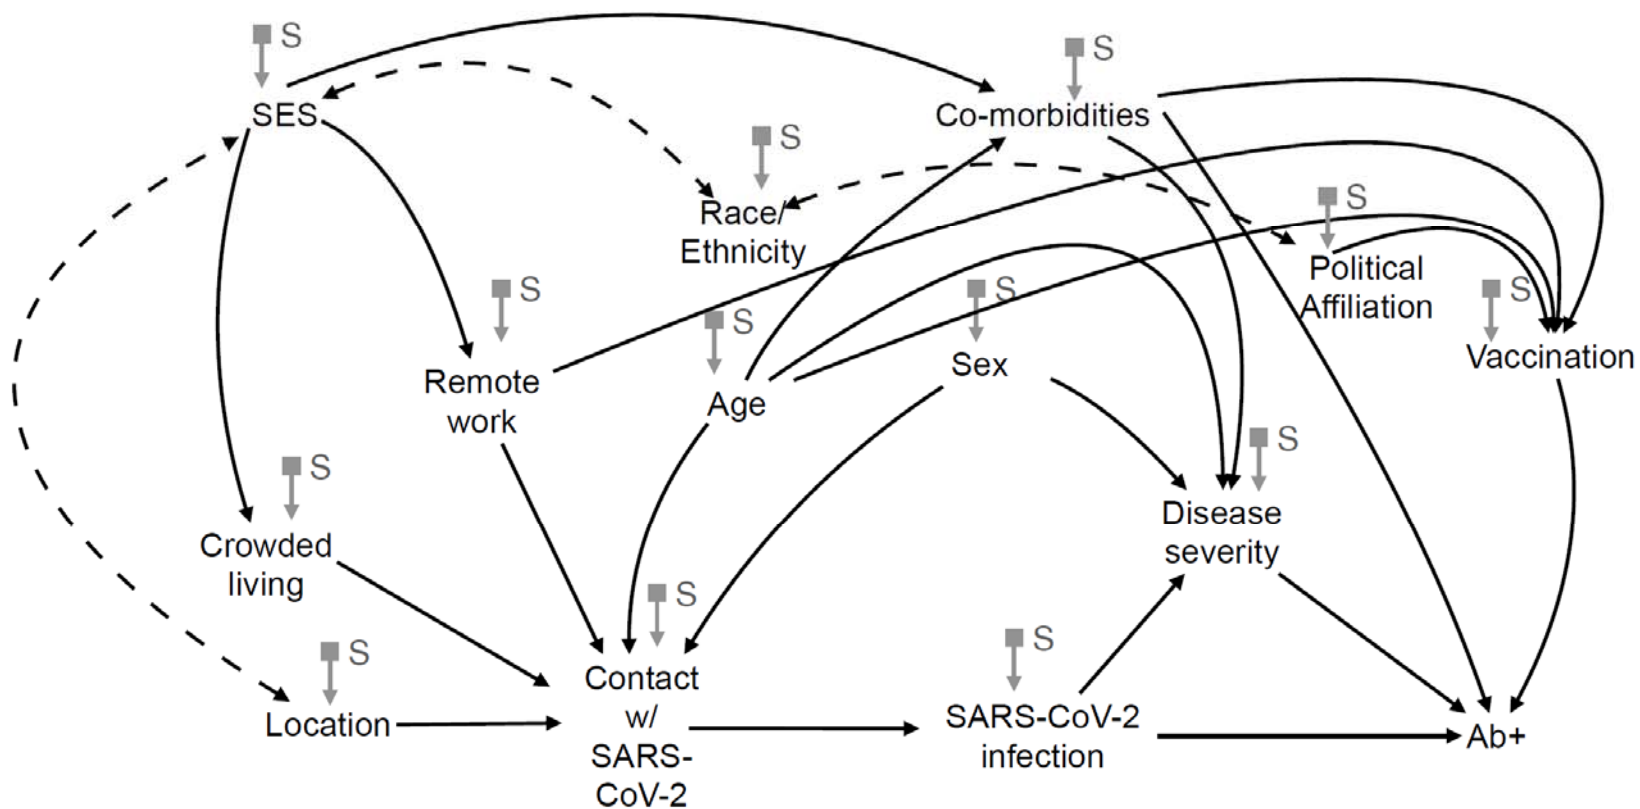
S
SES
S
Co-morbidities
S
Race/
Ethnicity
S
Political
Affiliation
S
Remote
work
S
Age
S
Sex
S
Vaccination
S
Disease
severity
S
Crowded
living
S
Contact
w/
SARS-
CoV-2
S
Location
S
SARS-CoV-2
infection
Ab+